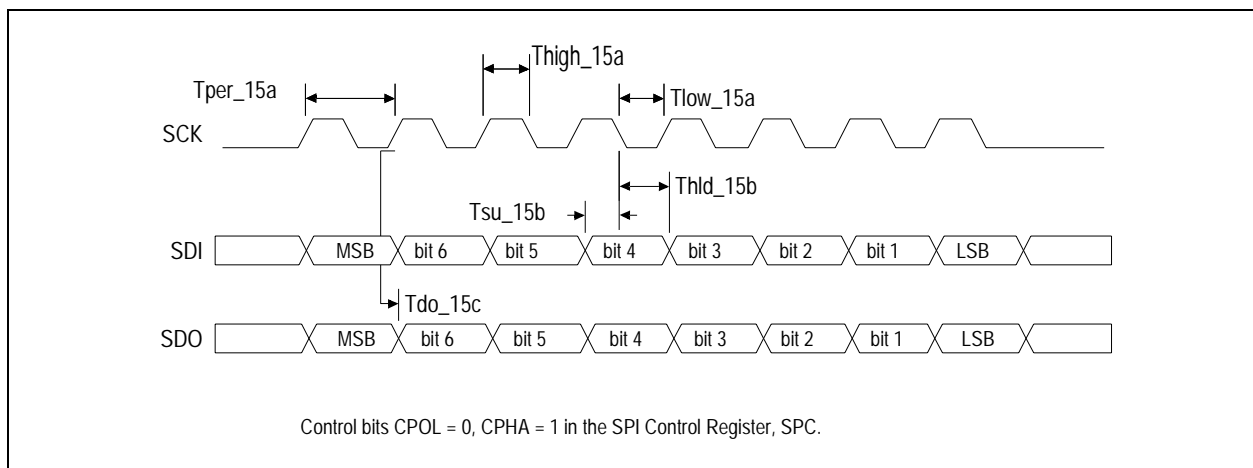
Thigh_15a

Tper_15a

Tlow_15a

SCK

Thld_15b

Tsu_15b

SDI

MSB bit 6 bit 5 bit 4 bit 3 bit 2 bit 1 LSB

Tdo_15c

SDO

MSB bit 6 bit 5 bit 4 bit 3 bit 2 bit 1 LSB

Control bits CPOL = 0, CPHA = 1 in the SPI Control Register, SPC.